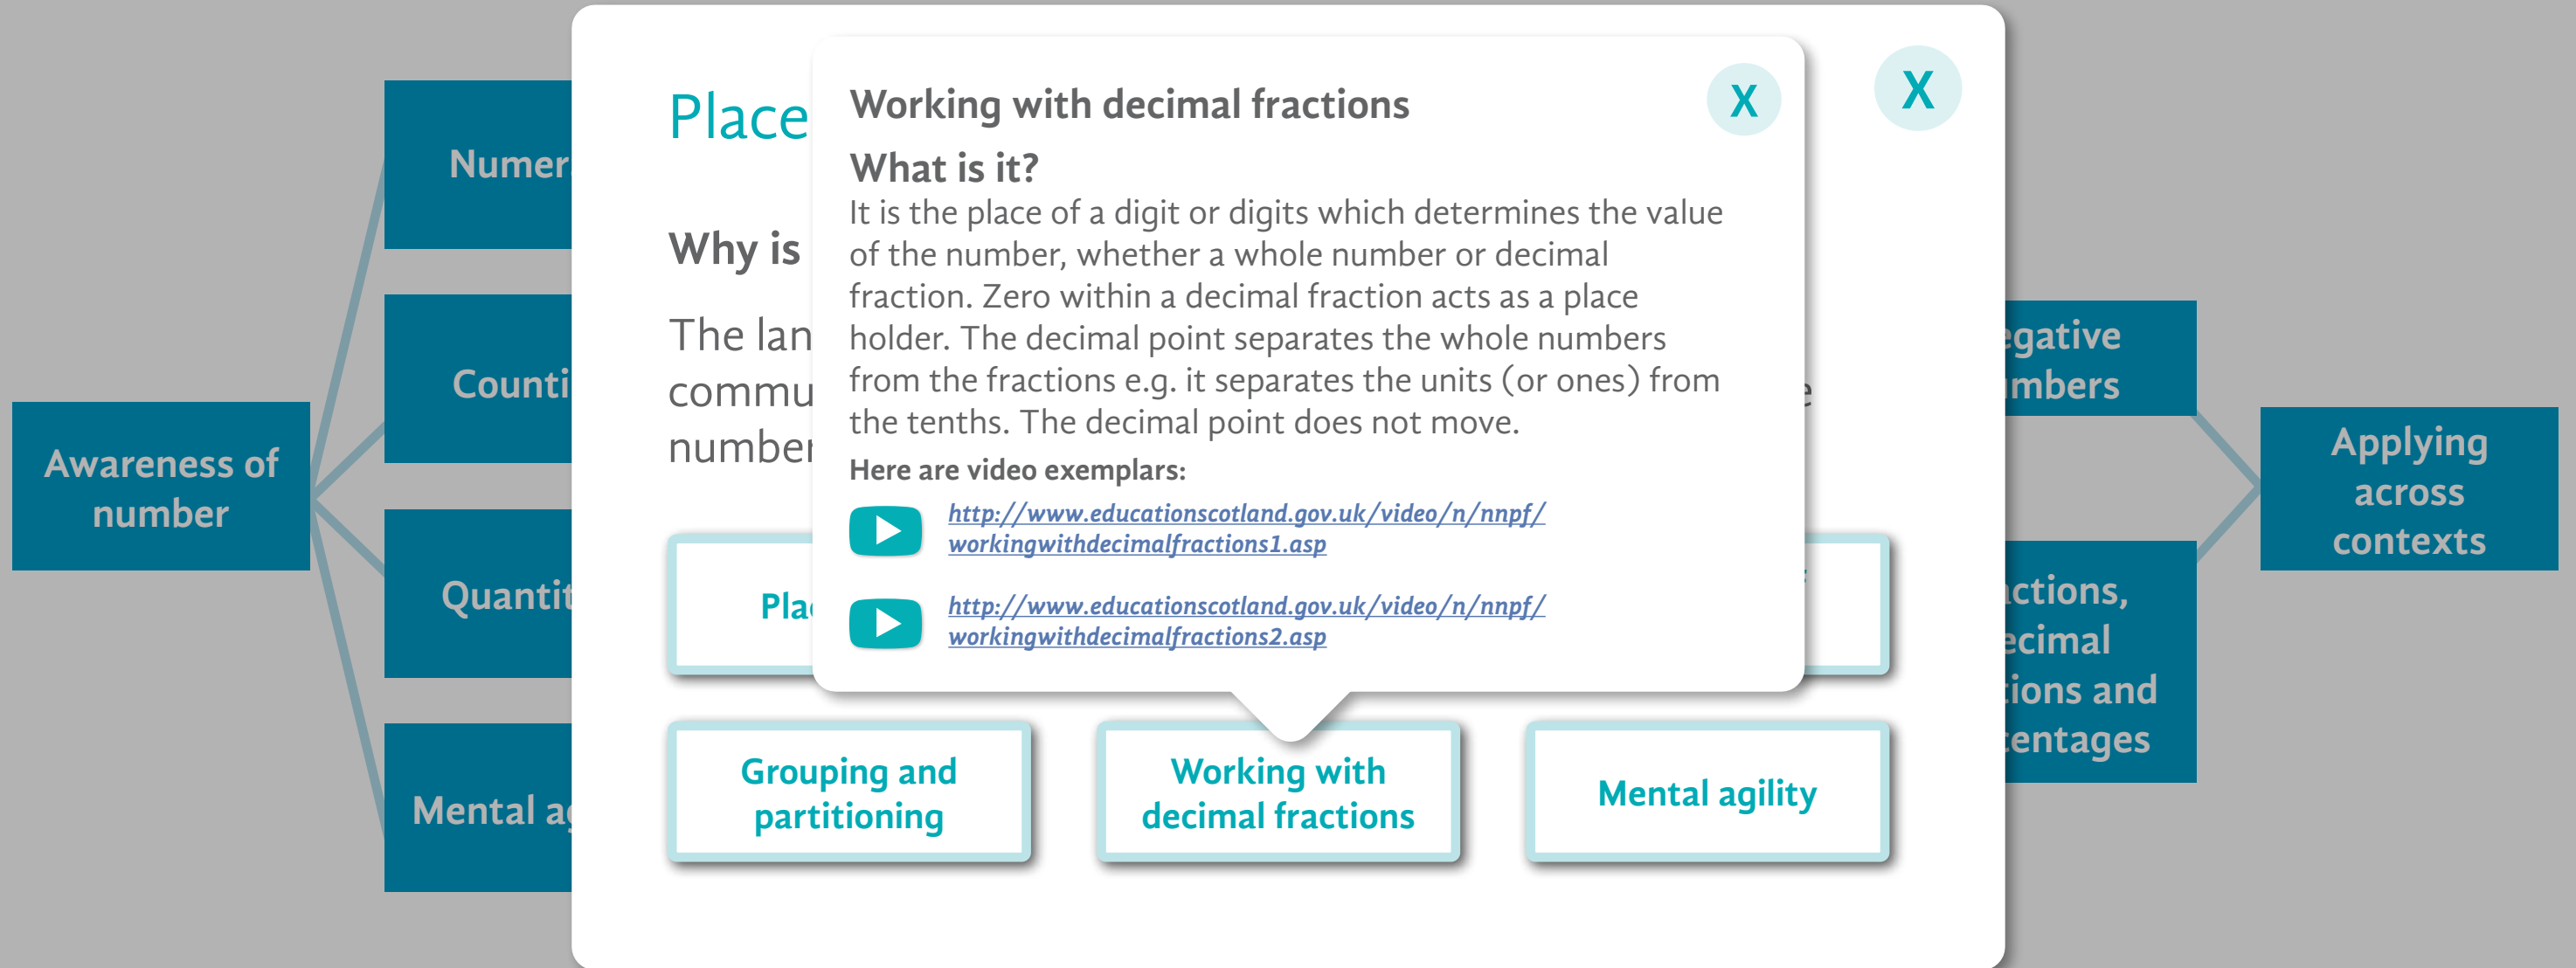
Awareness of number

Numer

Counti

Quantit

Mental ag

Place

X

Why is

The lan commu number

Pla

Working with decimal fractions

X

What is it?

It is the place of a digit or digits which determines the value of the number, whether a whole number or decimal fraction. Zero within a decimal fraction acts as a place holder. The decimal point separates the whole numbers from the fractions e.g. it separates the units (or ones) from the tenths. The decimal point does not move.

Here are video exemplars:

http://www.educationscotland.gov.uk/video/n/nnpf/workingwithdecimalfractions1.asp

http://www.educationscotland.gov.uk/video/n/nnpf/workingwithdecimalfractions2.asp

Grouping and partitioning

Working with decimal fractions

Mental agility

egative mbers

ctions, ecimal ions and entages

Applying across contexts